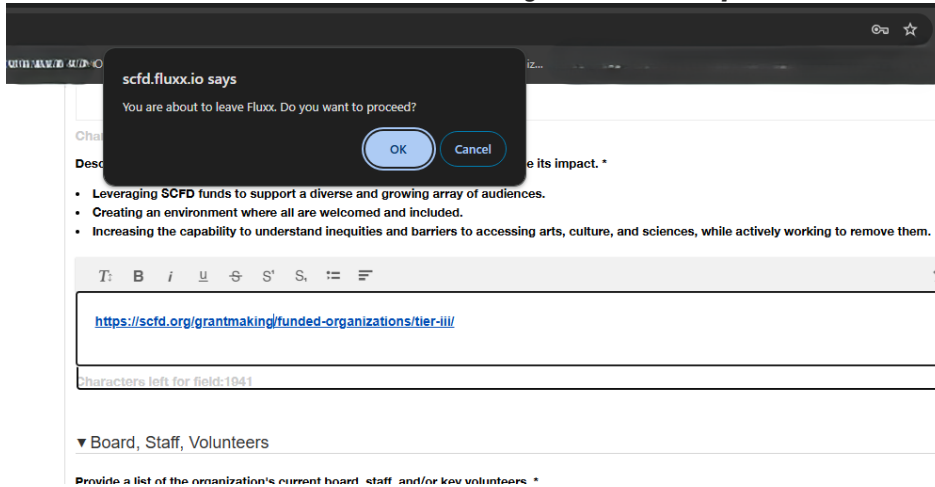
scfd.fluxx.io says

You are about to leave Fluxx. Do you want to proceed?

OK

Cancel

Cha

Desc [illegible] e its impact. *

- Leveraging SCFD funds to support a diverse and growing array of audiences.
- Creating an environment where all are welcomed and included.
- Increasing the capability to understand inequities and barriers to accessing arts, culture, and sciences, while actively working to remove them.

https://scfd.org/grantmaking/funded-organizations/tier-iii/

Characters left for field:1941

▾ Board, Staff, Volunteers

Provide a list of the organization's current board, staff, and/or key volunteers. *